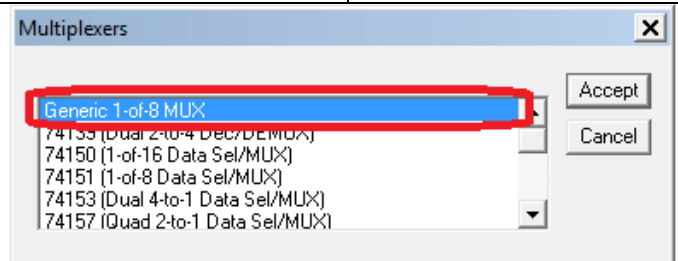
Multiplexers

Generic 1-of-8 MUX
74135 (Dual 2-to-4 Dec/DEMUX)
74150 (1-of-16 Data Sel/MUX)
74151 (1-of-8 Data Sel/MUX)
74153 (Dual 4-to-1 Data Sel/MUX)
74157 (Quad 2-to-1 Data Sel/MUX)

Accept
Cancel